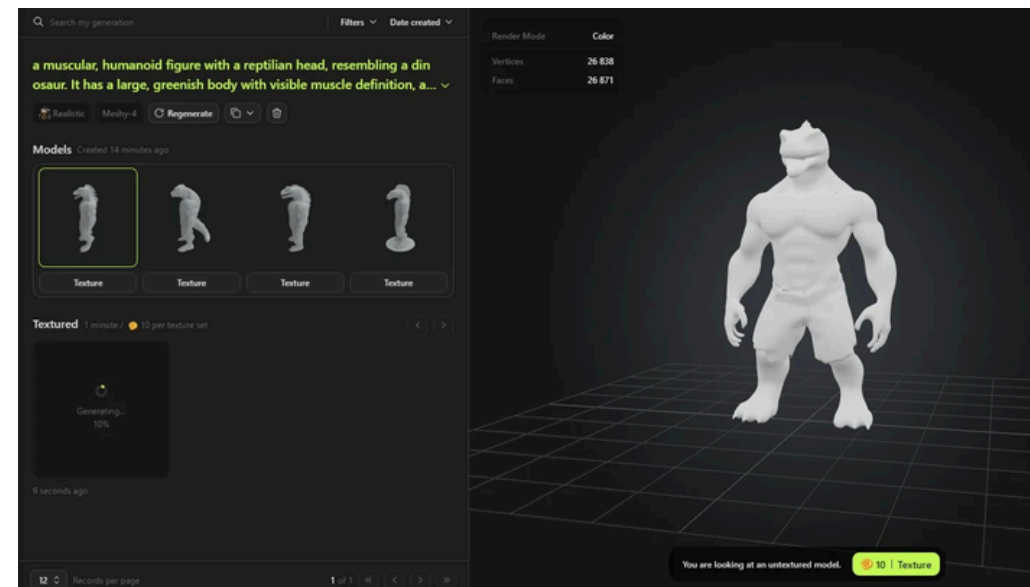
Search my generation

Filters

Date created

a muscular, humanoid figure with a reptilian head, resembling a dinosaur. It has a large, greenish body with visible muscle definition, a...

Realistic

Meshy-4

Regenerate

Models Created 14 minutes ago

Texture

Texture

Texture

Texture

Textured 1 minute / 10 per texture set

Generating...
10%

9 seconds ago

12

Records per page

1 of 1

| Render Mode | Color |
|---|---|
| Vertices | 26 838 |
| Faces | 26 871 |

You are looking at an untextured model.

10 | Texture